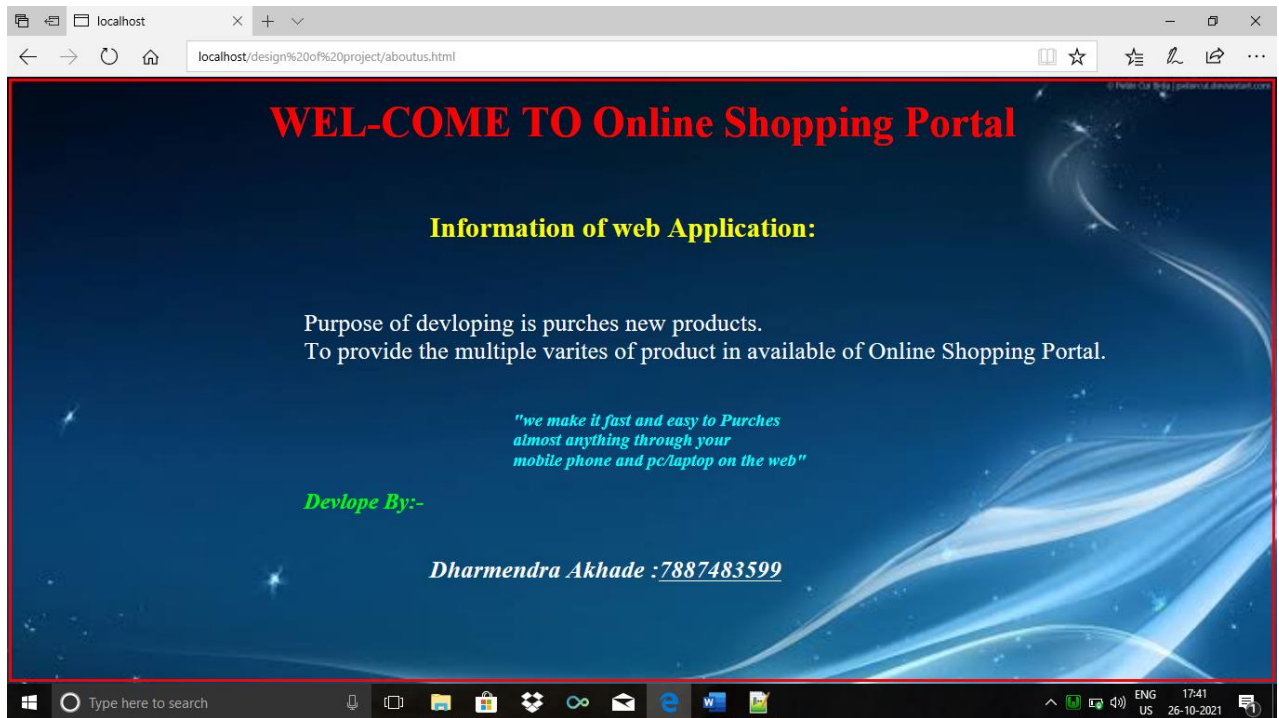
localhost

localhost/design%20of%20project/aboutus.html

© Peter Cui Bóla | petercui.deviantart.com

WEL-COME TO Online Shopping Portal

Information of web Application:

Purpose of devloping is purches new products.
To provide the multiple varites of product in available of Online Shopping Portal.

"we make it fast and easy to Purches almost anything through your mobile phone and pc/laptop on the web"

Devlope By:-

Dharmendra Akhade :7887483599

Type here to search

ENG US 17:41 26-10-2021